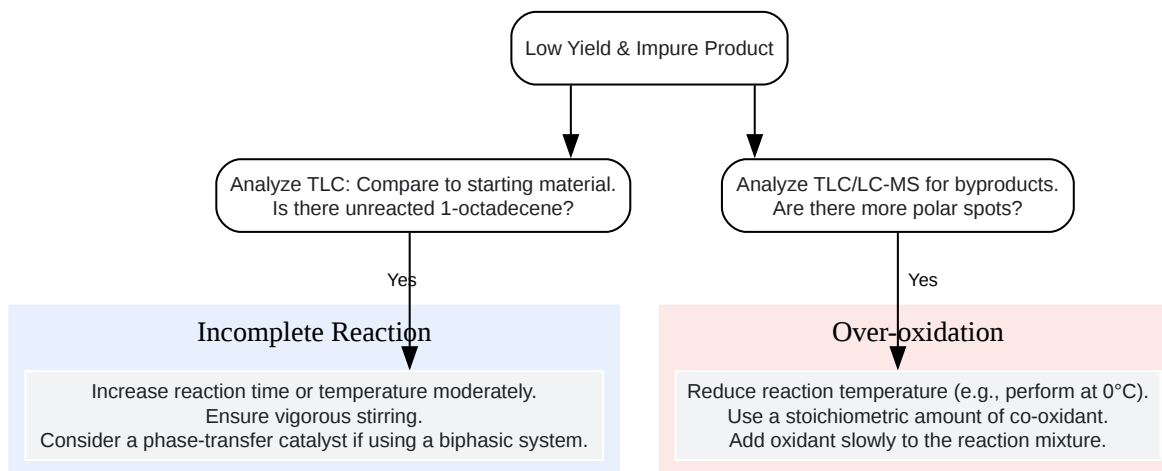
Low Yield & Impure Product

Analyze TLC: Compare to starting material.
Is there unreacted 1-octadecene?

Analyze TLC/LC-MS for byproducts.
Are there more polar spots?

Yes

Yes

Incomplete Reaction

Increase reaction time or temperature moderately.
Ensure vigorous stirring.
Consider a phase-transfer catalyst if using a biphasic system.

Over-oxidation

Reduce reaction temperature (e.g., perform at 0°C).
Use a stoichiometric amount of co-oxidant.
Add oxidant slowly to the reaction mixture.